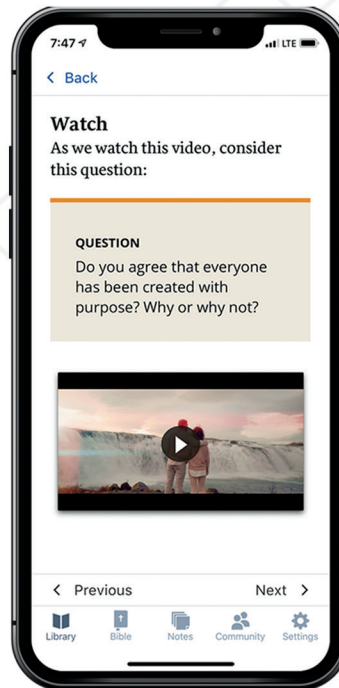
7:47

LTE

< Back

Watch

As we watch this video, consider this question:

QUESTION

Do you agree that everyone has been created with purpose? Why or why not?

< Previous

Next >

Library

Bible

Notes

Community

Settings